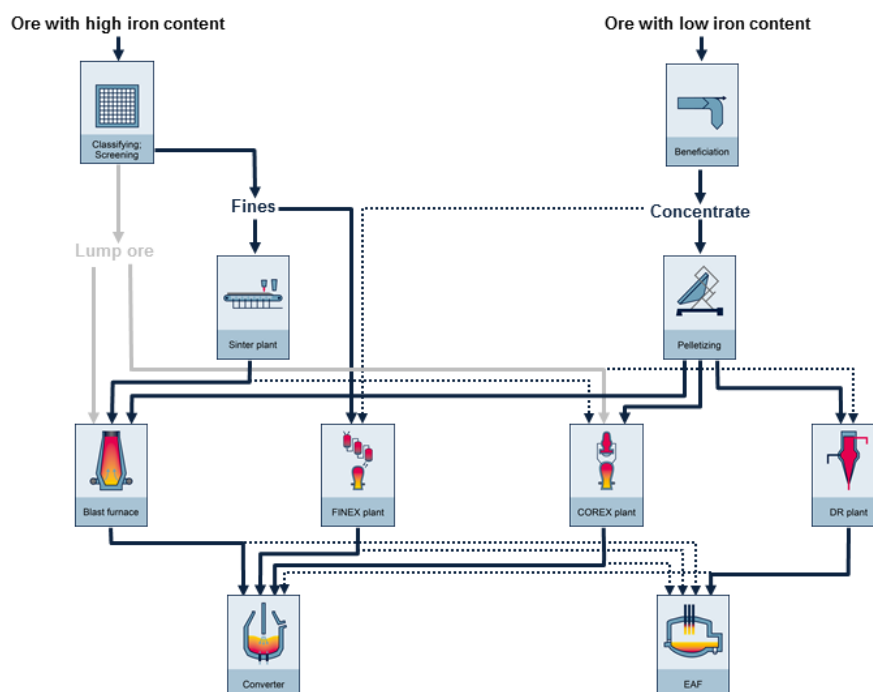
Ore with high iron content

Ore with low iron content

Classifying; Screening

Beneficiation

Fines

Concentrate

Lump ore

Sinter plant

Pelletizing

Blast furnace

FINEX plant

COREX plant

DR plant

Converter

EAF